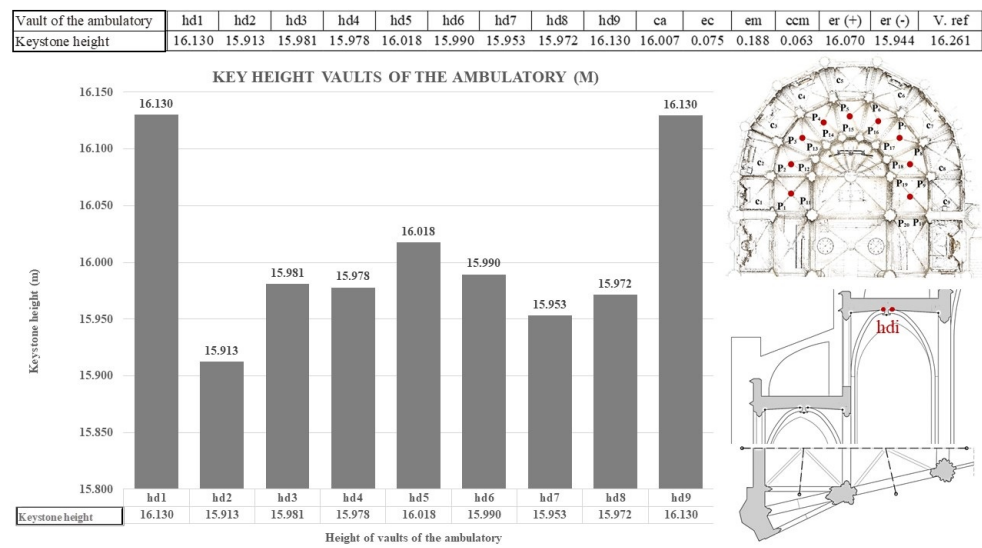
| Vault of the ambulatory | hd1 | hd2 | hd3 | hd4 | hd5 | hd6 | hd7 | hd8 | hd9 | ca | ec | em | ccm | er (+) | er (-) | V. ref |
|---|---|---|---|---|---|---|---|---|---|---|---|---|---|---|---|---|
| Keystone height | 16.130 | 15.913 | 15.981 | 15.978 | 16.018 | 15.990 | 15.953 | 15.972 | 16.130 | 16.007 | 0.075 | 0.188 | 0.063 | 16.070 | 15.944 | 16.261 |

KEY HEIGHT VAULTS OF THE AMBULATORY (M)

Keystone height (m)

16.150
16.100
16.050
16.000
15.950
15.900
15.850
15.800

16.130
15.913
15.981
15.978
16.018
15.990
15.953
15.972
16.130

| | hd1 | hd2 | hd3 | hd4 | hd5 | hd6 | hd7 | hd8 | hd9 |
|---|---|---|---|---|---|---|---|---|---|
| Keystone height | 16.130 | 15.913 | 15.981 | 15.978 | 16.018 | 15.990 | 15.953 | 15.972 | 16.130 |

Height of vaults of the ambulatory

c1 c2 c3 c4 c5 c6 c7 c8 c9
P1 P2 P3 P4 P5 P6 P7 P8 P9 P10 P11 P12 P13 P14 P15 P16 P17 P18 P19 P20

hdi